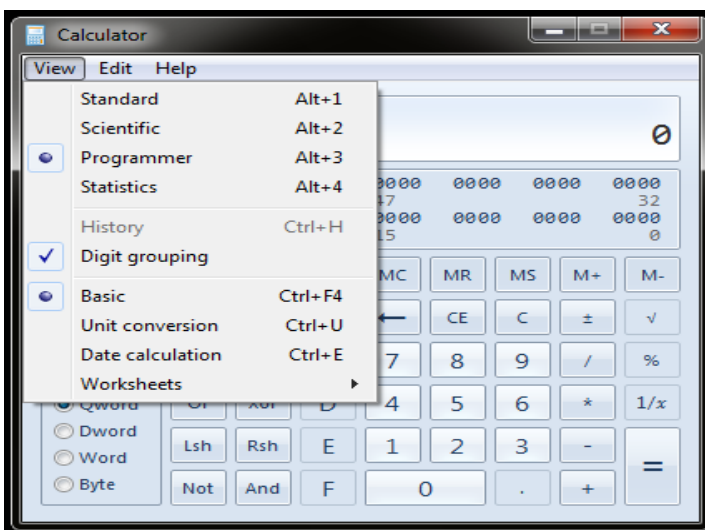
Calculator

View Edit Help

Standard Alt+1
Scientific Alt+2
Programmer Alt+3
Statistics Alt+4

History Ctrl+H
Digit grouping

Basic Ctrl+F4
Unit conversion Ctrl+U
Date calculation Ctrl+E
Worksheets

0

0000 0000 0000 0000
47 32
0000 0000 0000 0000
15 0

MC MR MS M+ M-
← CE C ± √
7 8 9 / %
D 4 5 6 * 1/$x$
Qword
Dword
Word
Byte
Lsh Rsh E 1 2 3 - =
Not And F 0 . +